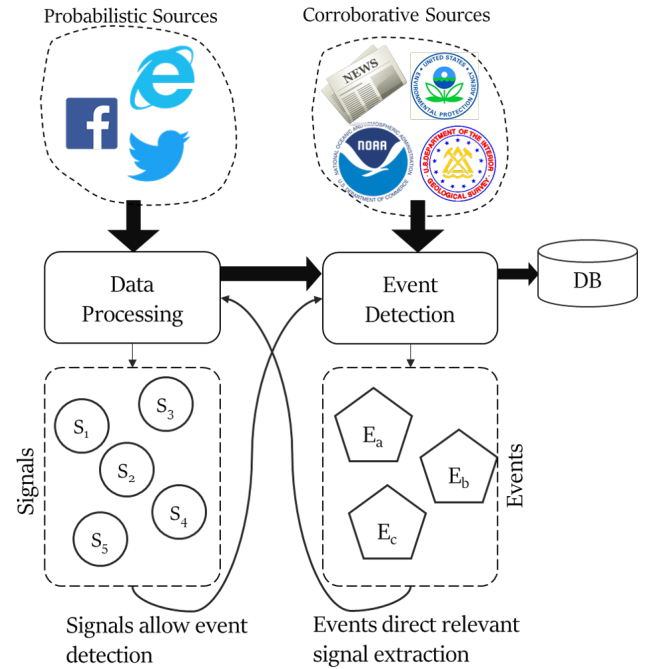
Probabilistic Sources

Corroborative Sources

NEWS

UNITED STATES ENVIRONMENTAL PROTECTION AGENCY

NATIONAL OCEANIC AND ATMOSPHERIC ADMINISTRATION

NOAA

U.S. DEPARTMENT OF COMMERCE

U.S. DEPARTMENT OF THE INTERIOR

GEOLOGICAL SURVEY

Data Processing

Event Detection

DB

Signals

$S_1$

$S_2$

$S_3$

$S_4$

$S_5$

$E_a$

$E_b$

$E_c$

Events

Signals allow event detection

Events direct relevant signal extraction